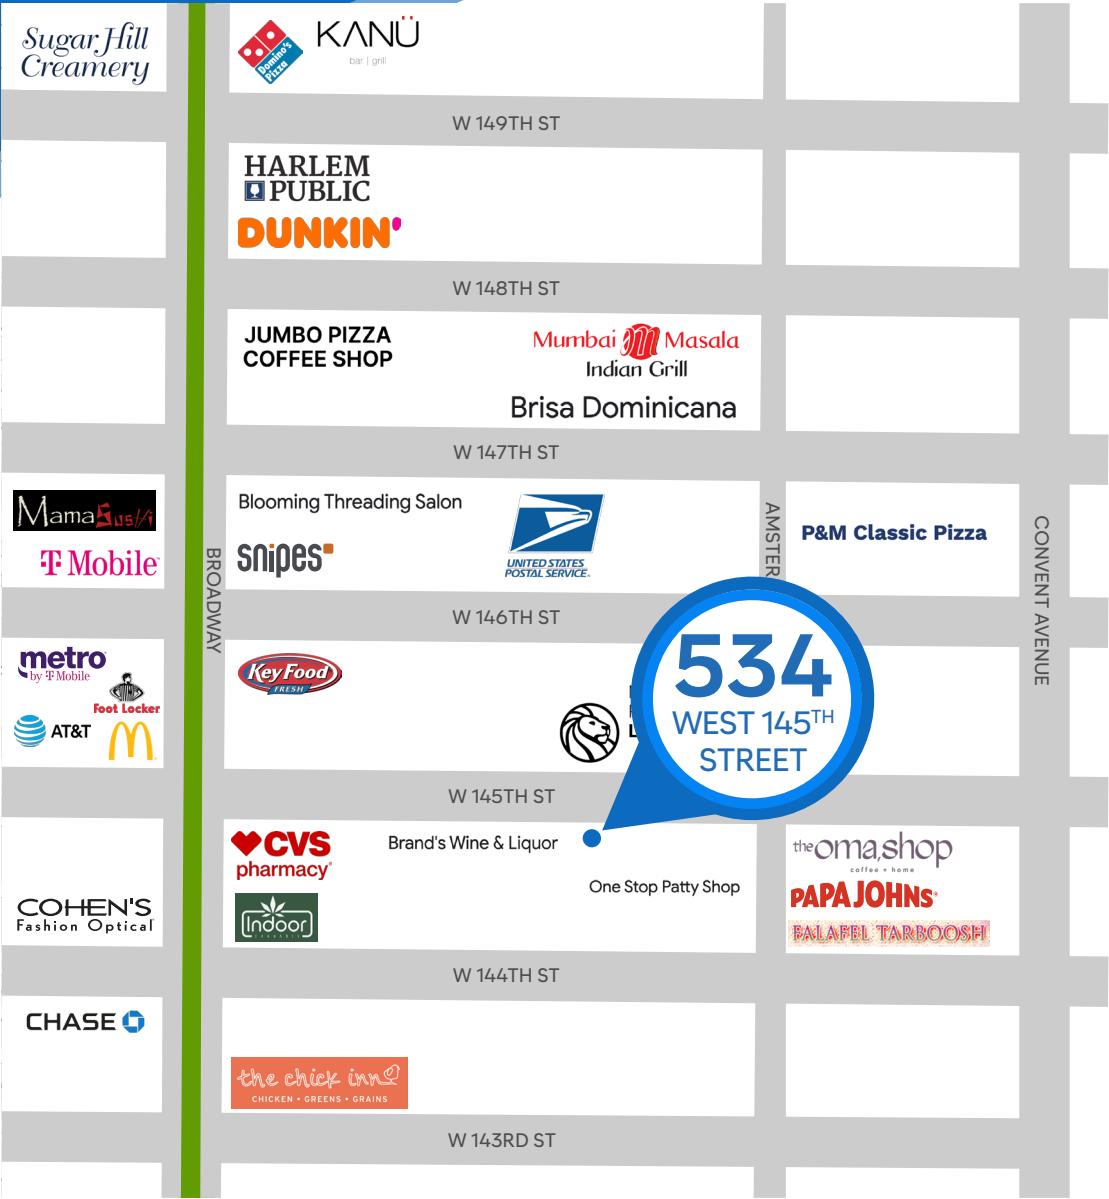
Sugar Hill Creamery

Domino's Pizza

KANÜ
bar | grill

W 149TH ST

HARLEM PUBLIC

DUNKIN'

W 148TH ST

JUMBO PIZZA COFFEE SHOP

Mumbai Masala
Indian Grill

Brisa Dominicana

W 147TH ST

Mama Sushi

T Mobile

Blooming Threading Salon

snipes

UNITED STATES POSTAL SERVICE

AMSTER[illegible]

P&M Classic Pizza

BROADWAY

CONVENT AVENUE

W 146TH ST

metro by T Mobile

Foot Locker

AT&T

Key Food FRESH

534
WEST 145$^{TH}$
STREET

W 145TH ST

CVS pharmacy

Indoor

Brand's Wine & Liquor

One Stop Patty Shop

the oma shop
coffee + home

PAPA JOHNS

FALAFEL TARBOOSH

COHEN'S Fashion Optical

W 144TH ST

CHASE

the chick inn
CHICKEN • GREENS • GRAINS

W 143RD ST